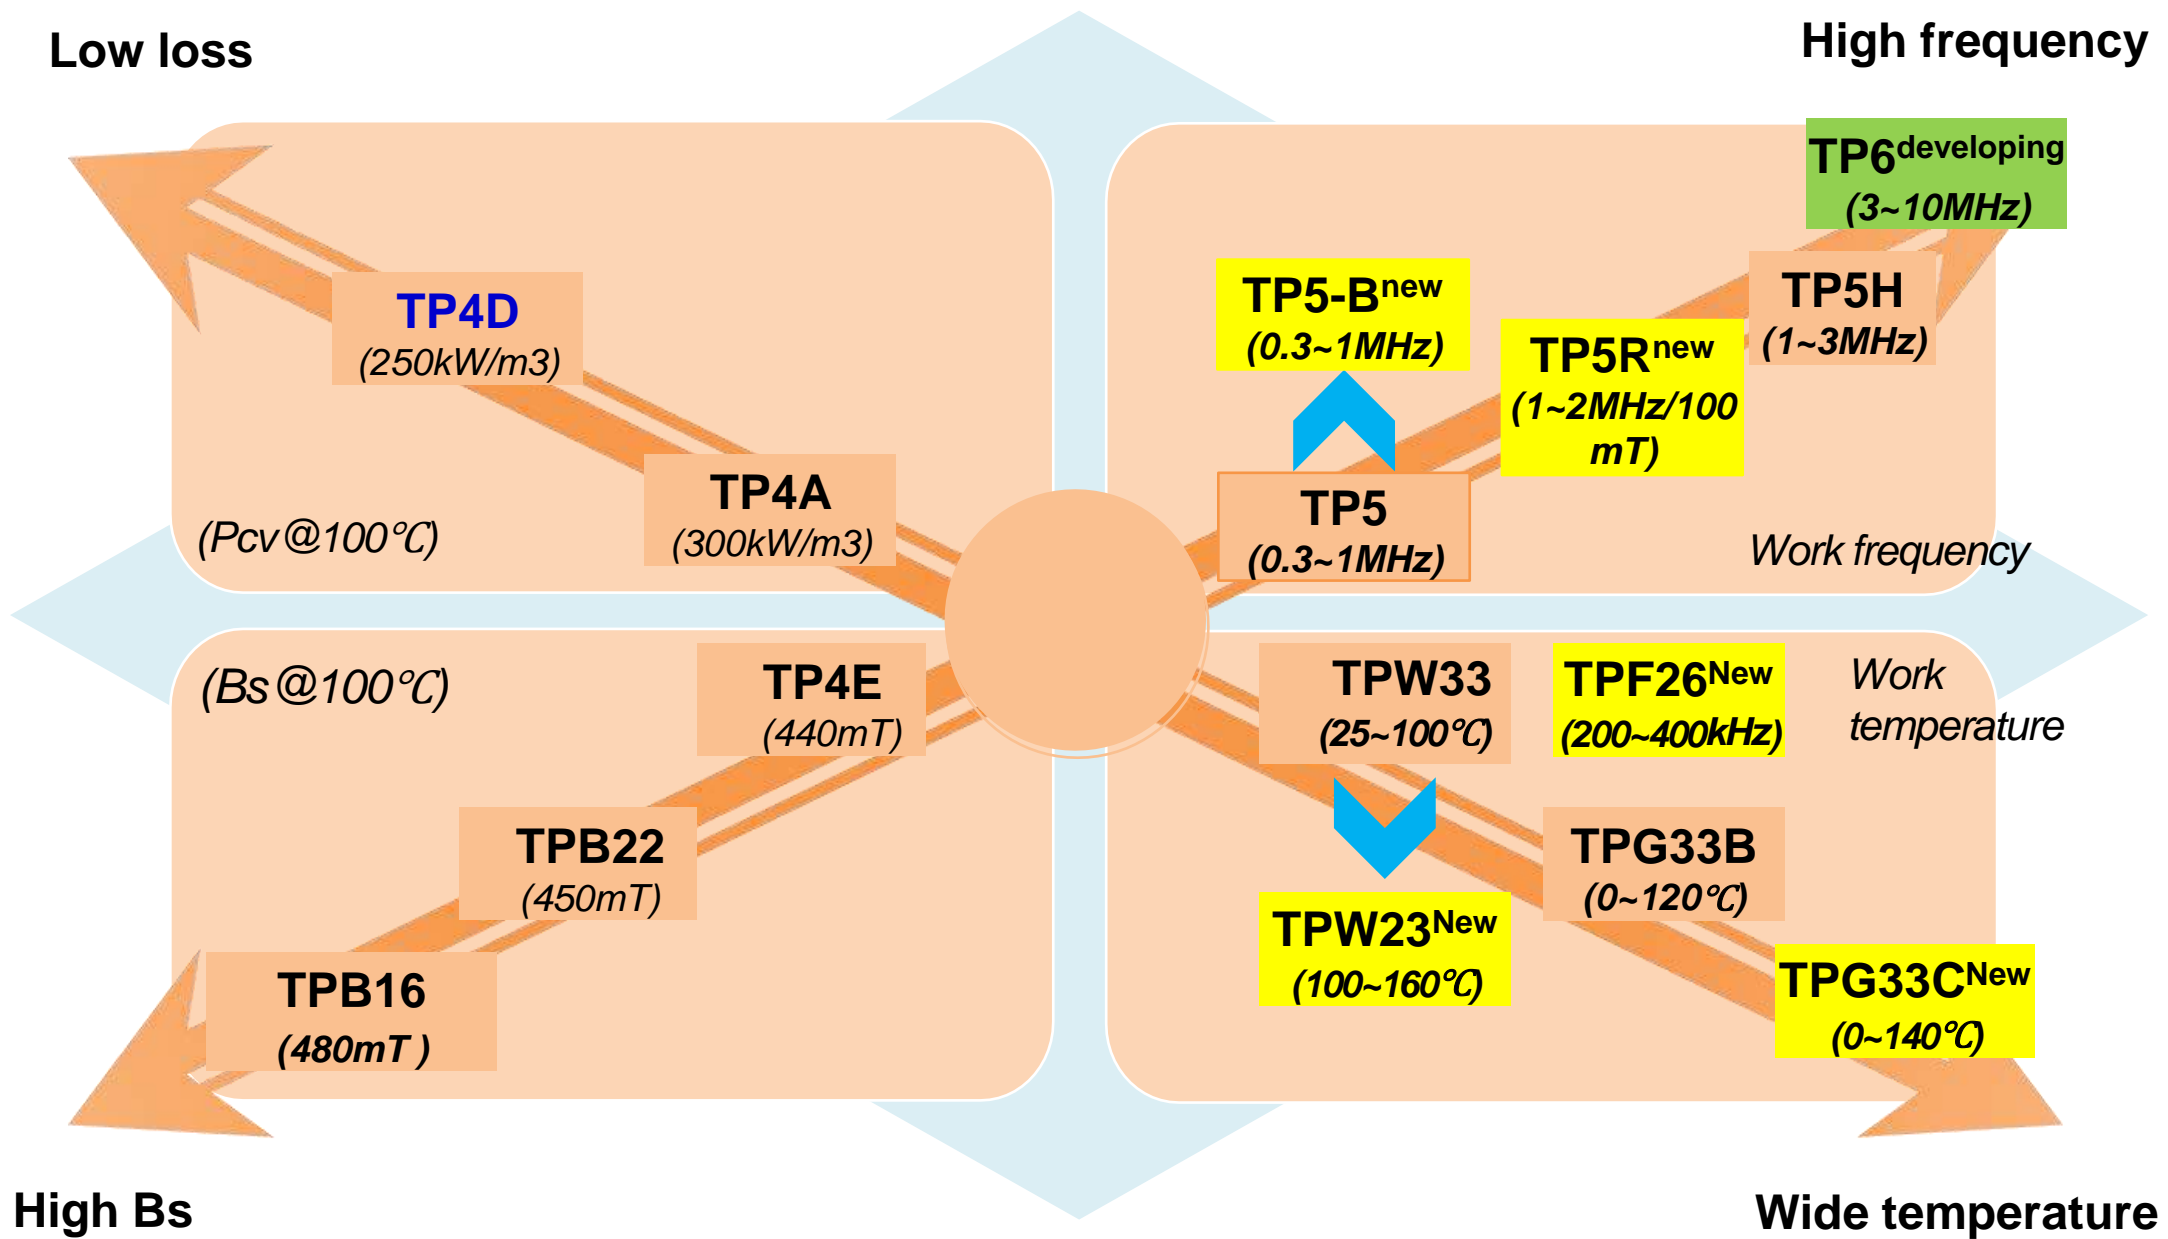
Low loss

High frequency

TP6$^{developing}$
(3~10MHz)

TP4D
(250kW/m3)

TP5-B$^{new}$
(0.3~1MHz)

TP5H
(1~3MHz)

TP5R$^{new}$
(1~2MHz/100 mT)

TP4A
(300kW/m3)

(Pcv@100℃)

TP5
(0.3~1MHz)

Work frequency

(Bs@100℃)

TP4E
(440mT)

TPW33
(25~100℃)

TPF26$^{New}$
(200~400kHz)

Work temperature

TPB22
(450mT)

TPG33B
(0~120℃)

TPW23$^{New}$
(100~160℃)

TPB16
(480mT )

TPG33C$^{New}$
(0~140℃)

High Bs

Wide temperature